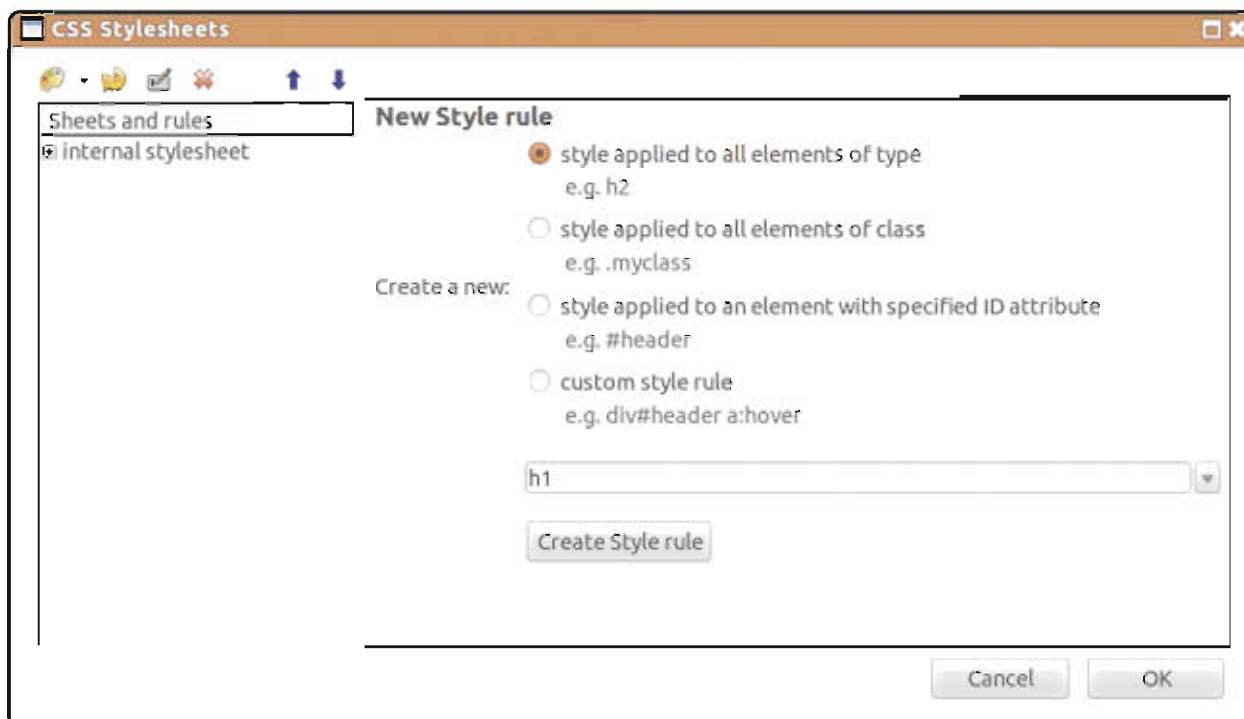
CSS Stylesheets

Sheets and rules
internal stylesheet

New Style rule

Create a new:

style applied to all elements of type
e.g. h2

style applied to all elements of class
e.g. .myclass

style applied to an element with specified ID attribute
e.g. #header

custom style rule
e.g. div#header a:hover

h1

Create Style rule

Cancel
OK